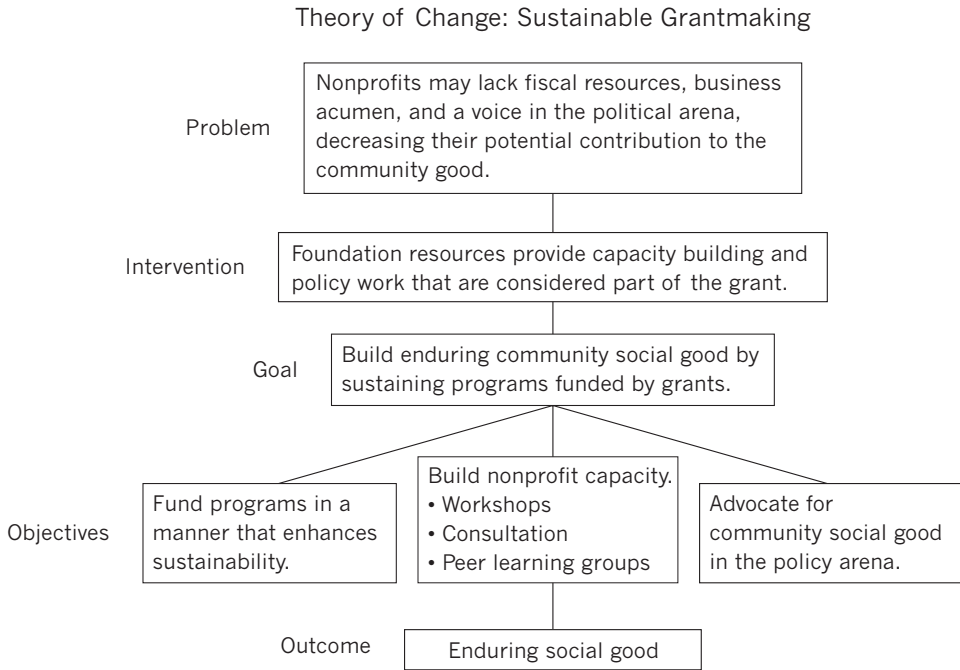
Theory of Change: Sustainable Grantmaking

Problem

Nonprofits may lack fiscal resources, business acumen, and a voice in the political arena, decreasing their potential contribution to the community good.

Intervention

Foundation resources provide capacity building and policy work that are considered part of the grant.

Goal

Build enduring community social good by sustaining programs funded by grants.

Objectives

Fund programs in a manner that enhances sustainability.

Build nonprofit capacity.
• Workshops
• Consultation
• Peer learning groups

Advocate for community social good in the policy arena.

Outcome

Enduring social good